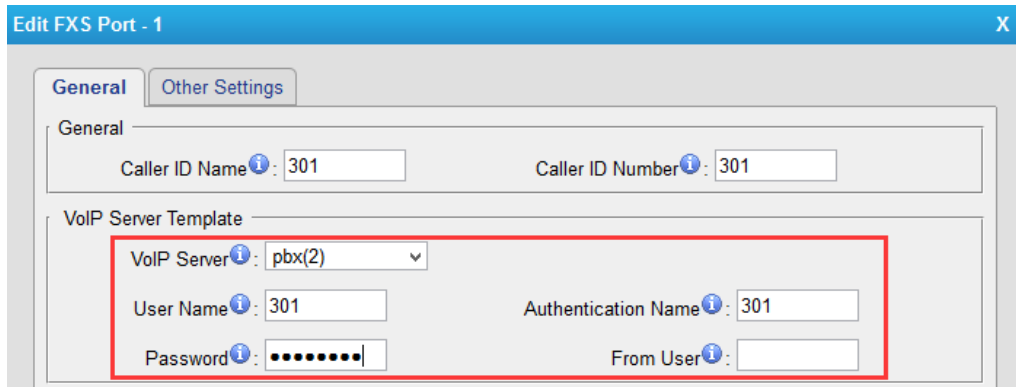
Edit FXS Port - 1
X

General
Other Settings

General
Caller ID Name: 301
Caller ID Number: 301

VoIP Server Template
VoIP Server: pbx(2)
User Name: 301
Authentication Name: 301
Password: ••••••••
From User: